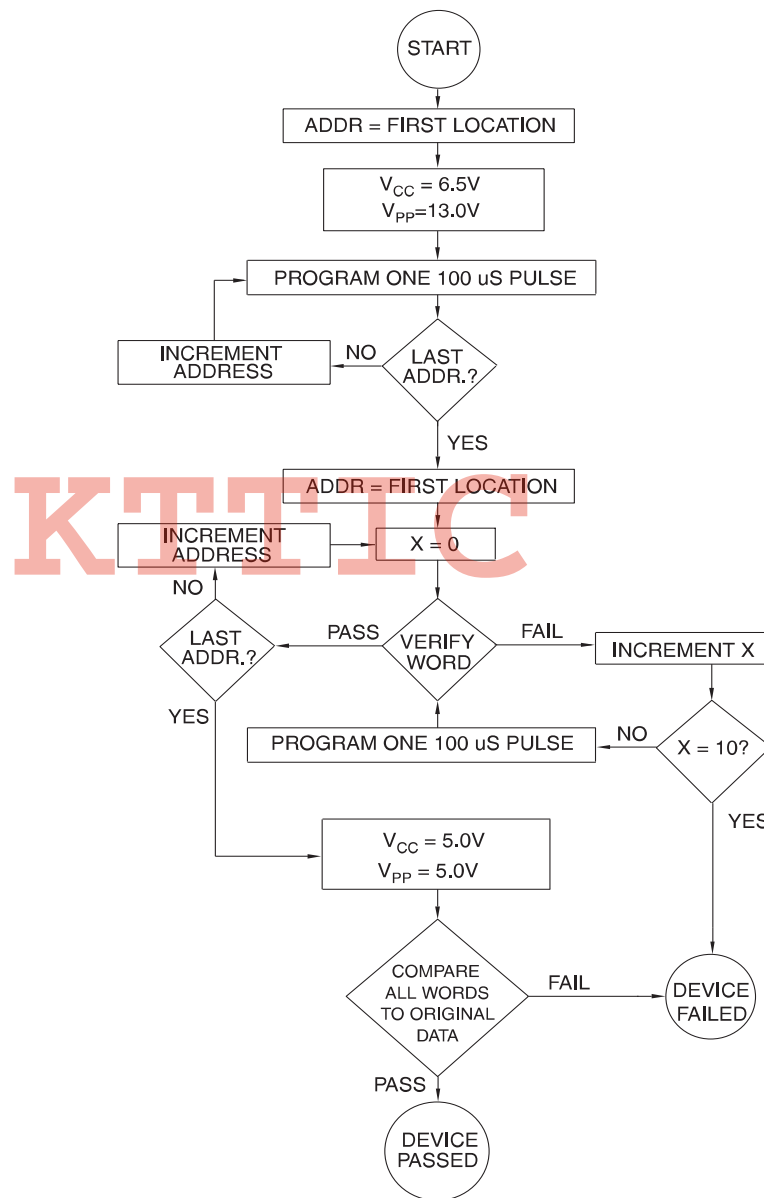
START

ADDR = FIRST LOCATION

$V_{CC}$ = 6.5V
$V_{PP}$=13.0V

PROGRAM ONE 100 uS PULSE

INCREMENT ADDRESS

NO

LAST ADDR.?

YES

KTTIC

ADDR = FIRST LOCATION

INCREMENT ADDRESS

X = 0

NO

LAST ADDR.?

PASS

VERIFY WORD

FAIL

INCREMENT X

YES

PROGRAM ONE 100 uS PULSE

NO

X = 10?

YES

$V_{CC}$ = 5.0V
$V_{PP}$ = 5.0V

COMPARE ALL WORDS TO ORIGINAL DATA

FAIL

DEVICE FAILED

PASS

DEVICE PASSED